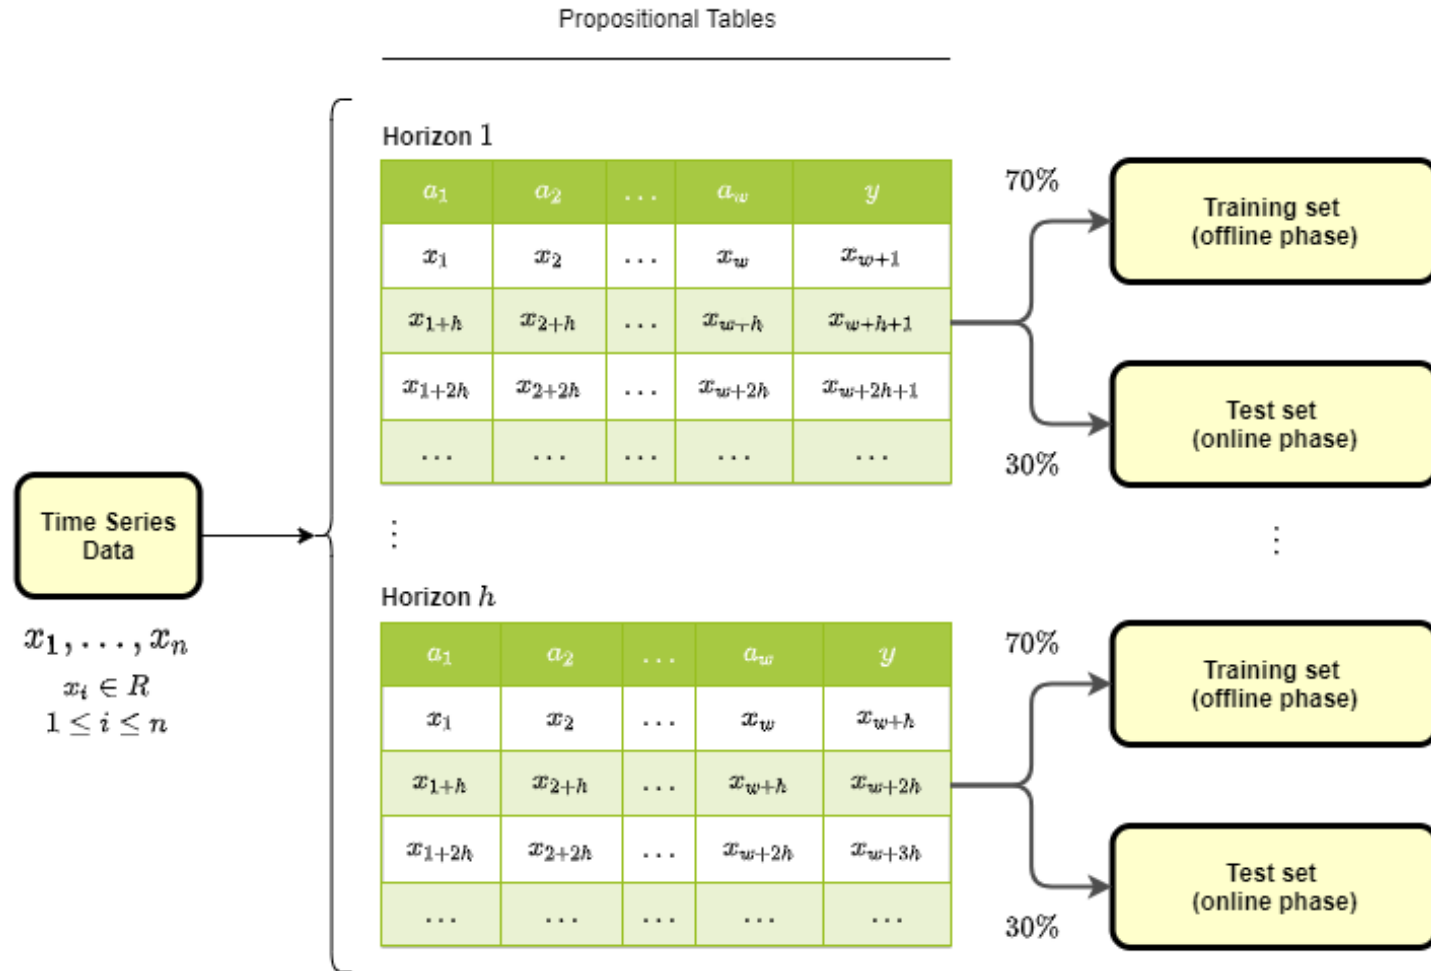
Propositional Tables

Time Series Data

$x_1, \ldots, x_n$
$x_i \in R$
$1 \leq i \leq n$

Horizon $1$

| $a_1$ | $a_2$ | $\ldots$ | $a_w$ | $y$ |
|---|---|---|---|---|
| $x_1$ | $x_2$ | $\ldots$ | $x_w$ | $x_{w+1}$ |
| $x_{1+h}$ | $x_{2+h}$ | $\ldots$ | $x_{w+h}$ | $x_{w+h+1}$ |
| $x_{1+2h}$ | $x_{2+2h}$ | $\ldots$ | $x_{w+2h}$ | $x_{w+2h+1}$ |
| $\ldots$ | $\ldots$ | $\ldots$ | $\ldots$ | $\ldots$ |

70%

Training set (offline phase)

30%

Test set (online phase)

$\vdots$

$\vdots$

Horizon $h$

| $a_1$ | $a_2$ | $\ldots$ | $a_w$ | $y$ |
|---|---|---|---|---|
| $x_1$ | $x_2$ | $\ldots$ | $x_w$ | $x_{w+h}$ |
| $x_{1+h}$ | $x_{2+h}$ | $\ldots$ | $x_{w+h}$ | $x_{w+2h}$ |
| $x_{1+2h}$ | $x_{2+2h}$ | $\ldots$ | $x_{w+2h}$ | $x_{w+3h}$ |
| $\ldots$ | $\ldots$ | $\ldots$ | $\ldots$ | $\ldots$ |

70%

Training set (offline phase)

30%

Test set (online phase)